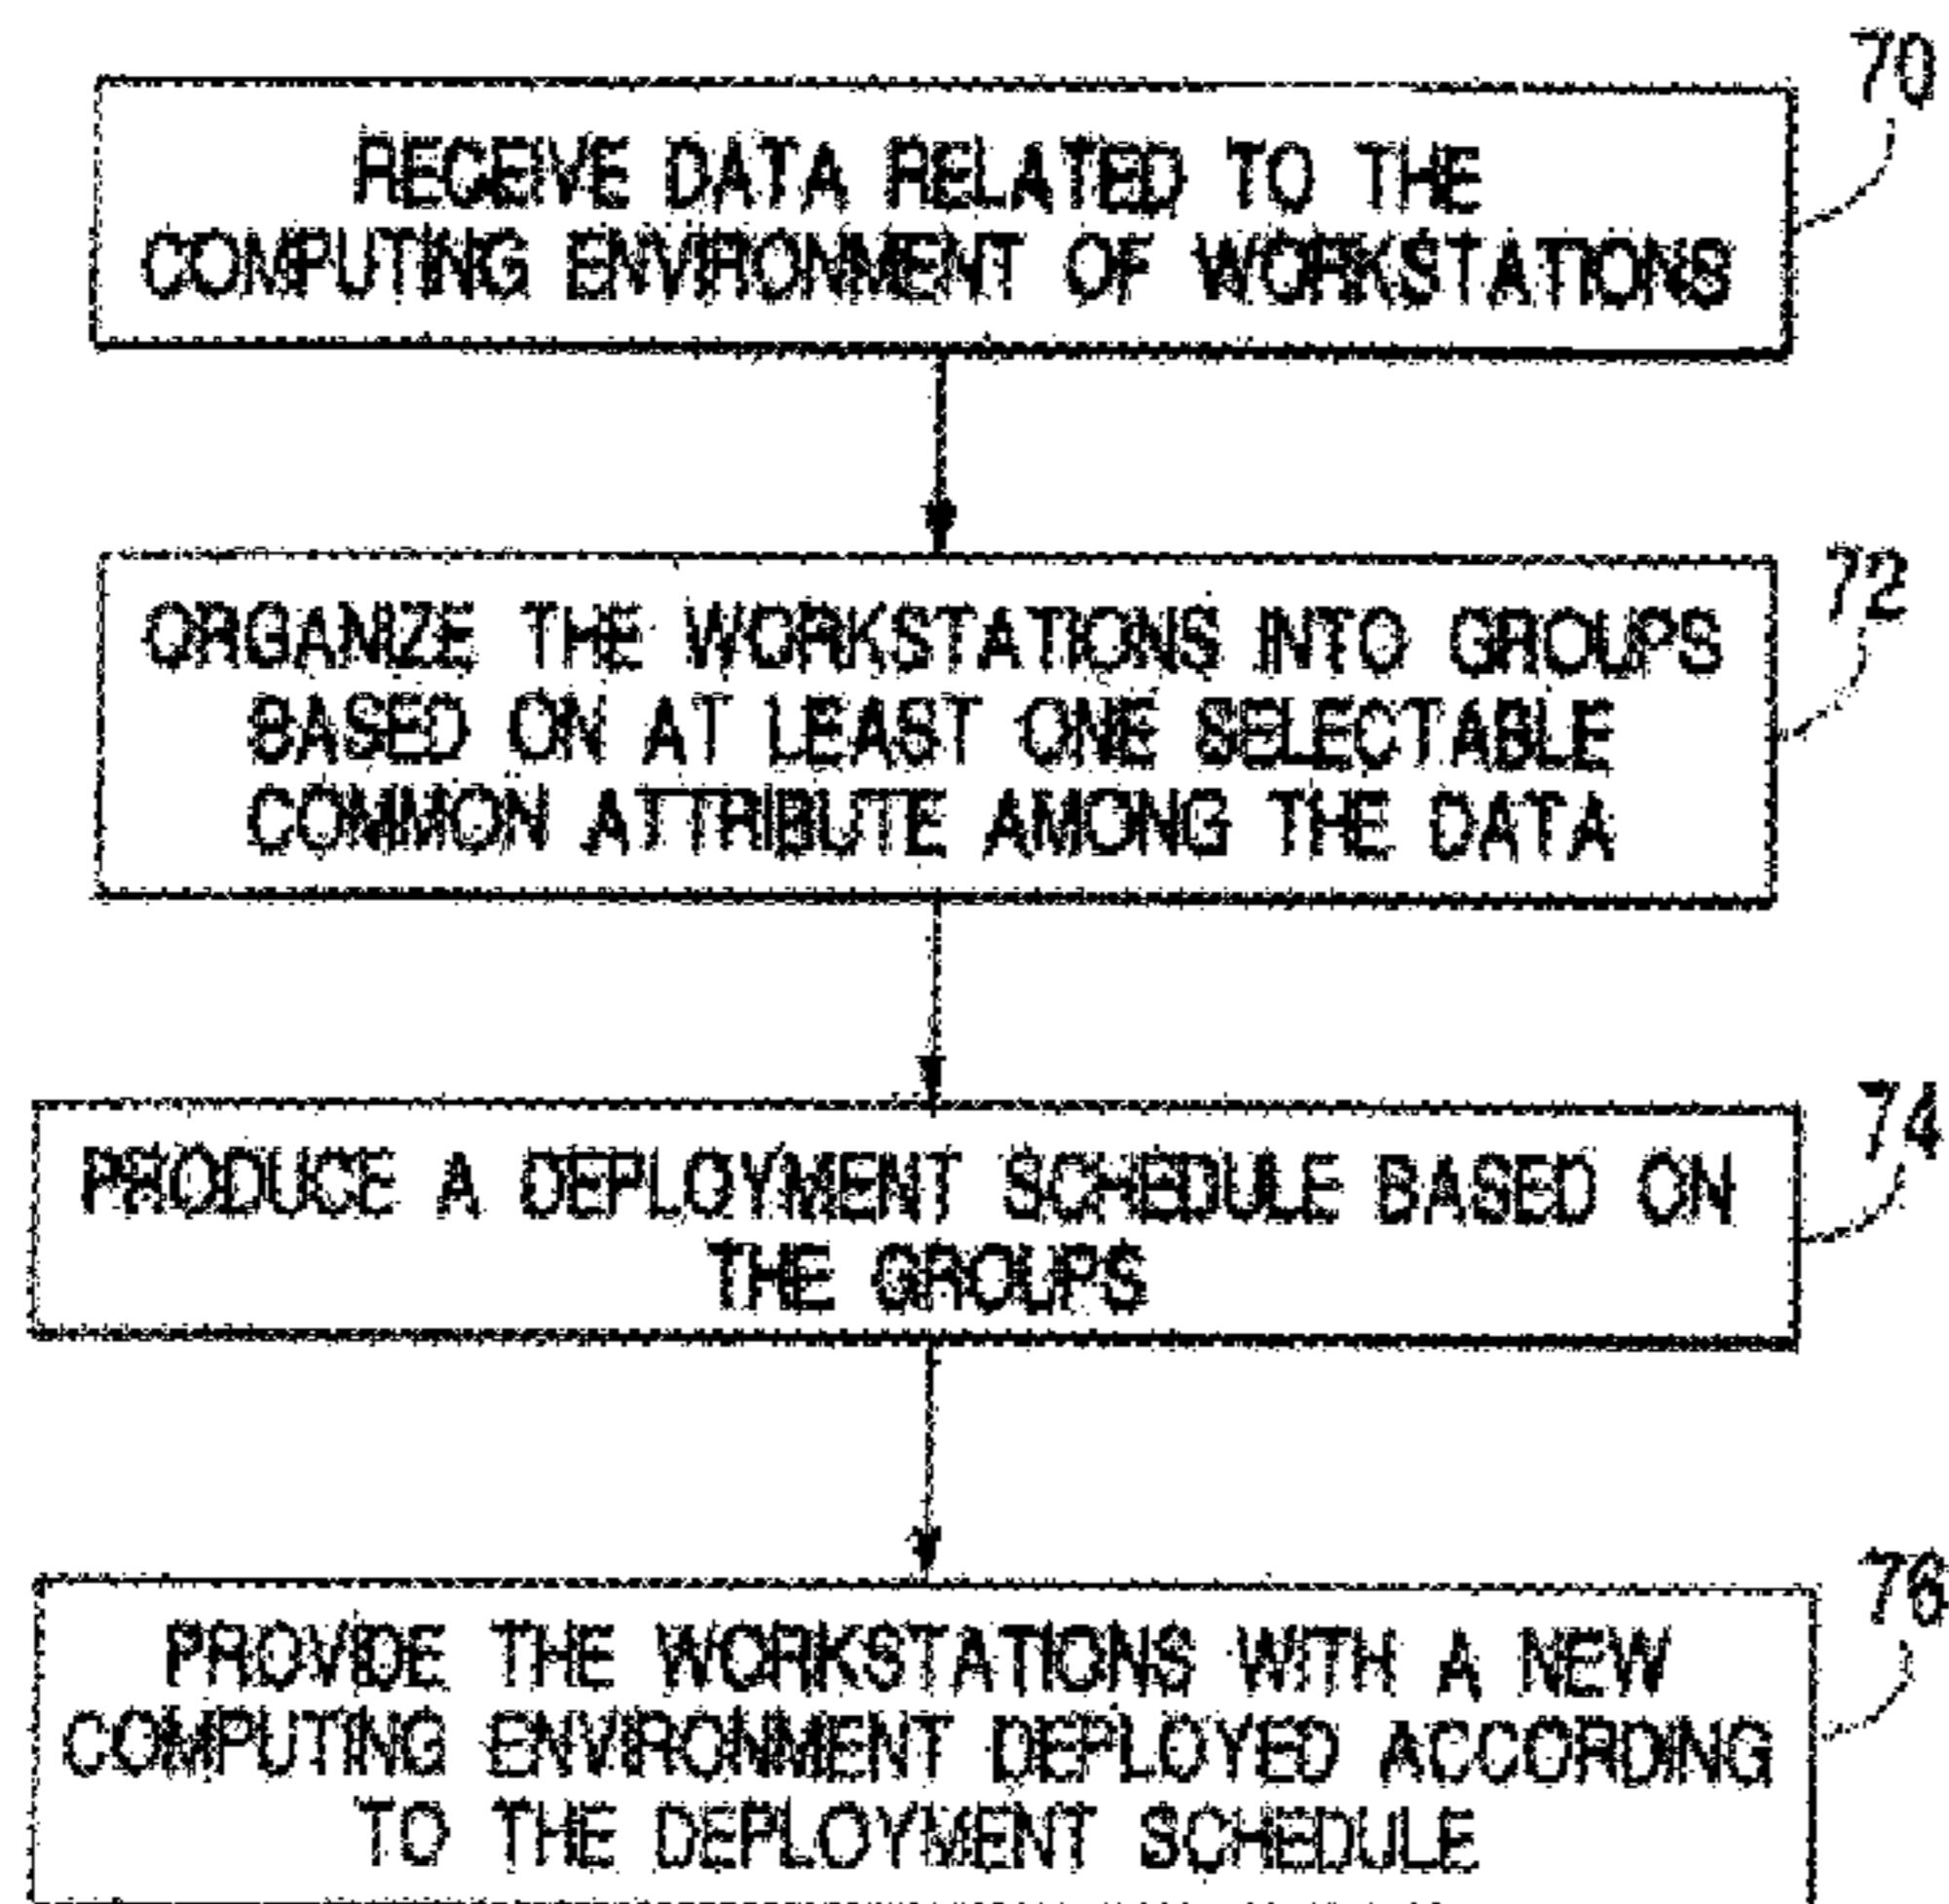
70

RECEIVE DATA RELATED TO THE COMPUTING ENVIRONMENT OF WORKSTATIONS

72

ORGANIZE THE WORKSTATIONS INTO GROUPS BASED ON AT LEAST ONE SELECTABLE COMMON ATTRIBUTE AMONG THE DATA

74

PRODUCE A DEPLOYMENT SCHEDULE BASED ON THE GROUPS

76

PROVIDE THE WORKSTATIONS WITH A NEW COMPUTING ENVIRONMENT DEPLOYED ACCORDING TO THE DEPLOYMENT SCHEDULE